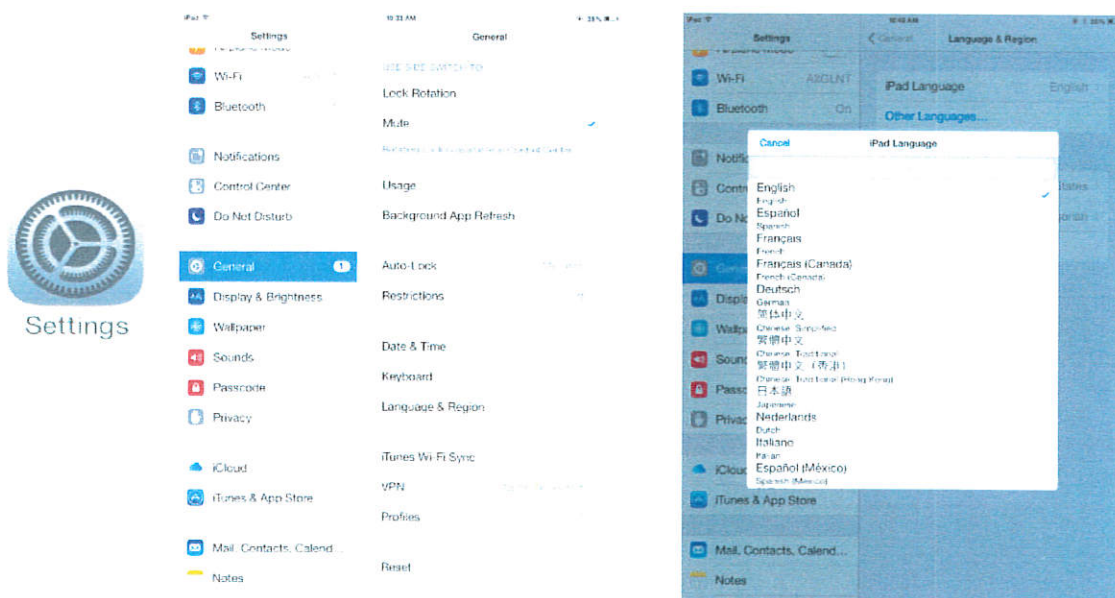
Settings

iPad

Settings

Wi-Fi

Bluetooth

Notifications

Control Center

Do Not Disturb

General 1

Display & Brightness

Wallpaper

Sounds

Passcode

Privacy

iCloud

iTunes & App Store

Mail, Contacts, Calend...

Notes

10:33 AM

General

USE SIDE SWITCH TO:

Lock Rotation

Mute

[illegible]

Usage

Background App Refresh

Auto-Lock

Restrictions

Date & Time

Keyboard

Language & Region

iTunes Wi-Fi Sync

VPN

Profiles

Reset

iPad

Settings

General

Language & Region

Wi-Fi

Bluetooth On

iPad Language English

Other Languages...

Cancel

iPad Language

English
English
Español
Spanish
Français
French
Français (Canada)
French (Canada)
Deutsch
German
简体中文
Chinese, Simplified
繁體中文
Chinese, Traditional
繁體中文（香港）
Chinese, Traditional (Hong Kong)
日本語
Japanese
Nederlands
Dutch
Italiano
Italian
Español (México)
Spanish (Mexico)

iCloud

iTunes & App Store

Mail, Contacts, Calend...

Notes